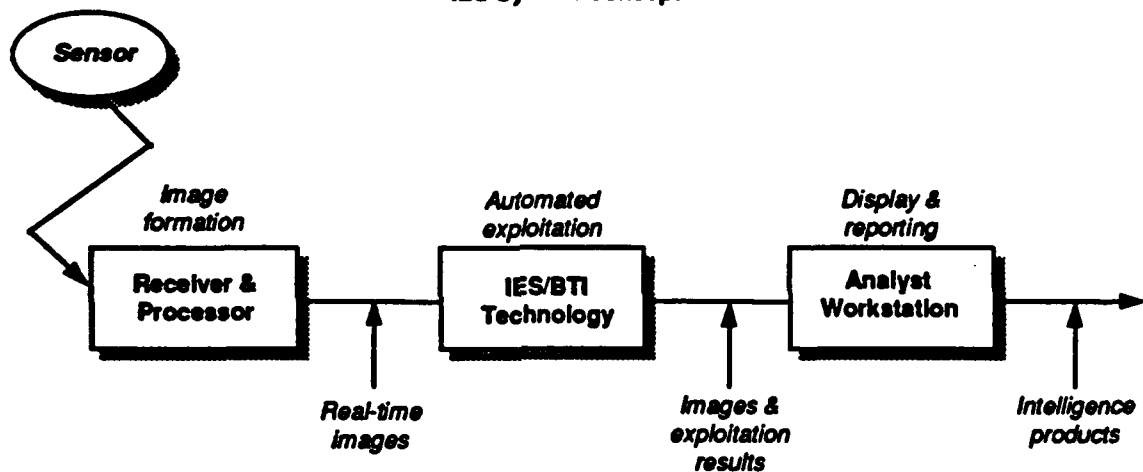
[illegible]

Sensor

Image formation

Receiver & Processor

Automated exploitation

IES/BTI Technology

Display & reporting

Analyst Workstation

Real-time images

Images & exploitation results

Intelligence products